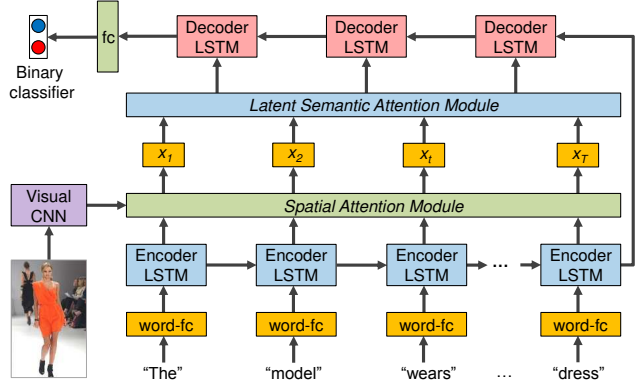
Binary classifier

fc

Decoder LSTM

Decoder LSTM

Decoder LSTM

Latent Semantic Attention Module

$x_1$

$x_2$

$x_t$

$x_T$

Visual CNN

Spatial Attention Module

Encoder LSTM

Encoder LSTM

Encoder LSTM

...

Encoder LSTM

word-fc

word-fc

word-fc

word-fc

“The”

“model”

“wears”

...

“dress”